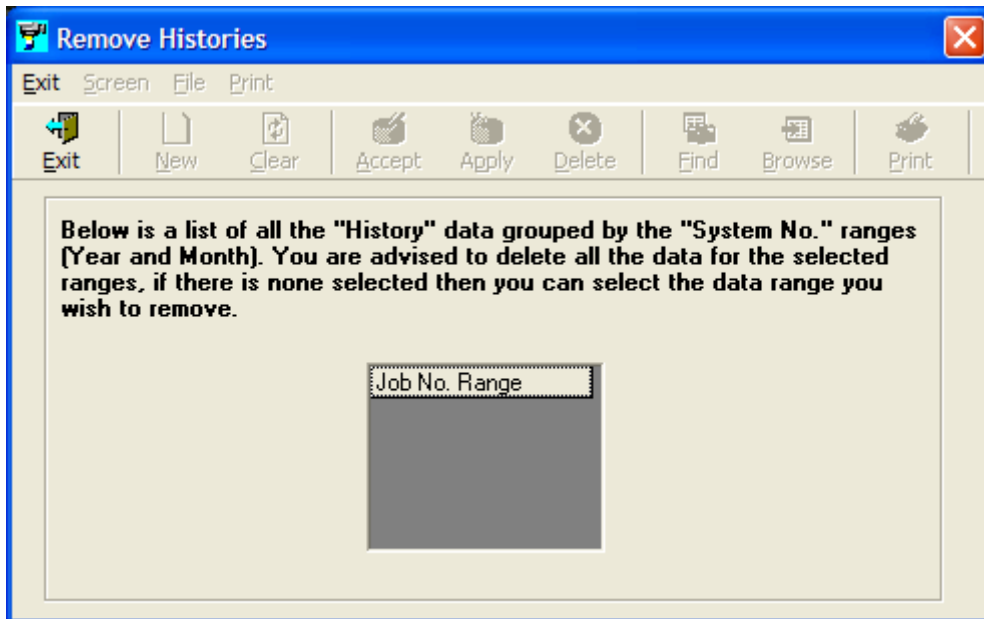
Remove Histories

Exit Screen File Print

Exit New Clear Accept Apply Delete Find Browse Print

Below is a list of all the "History" data grouped by the "System No." ranges (Year and Month). You are advised to delete all the data for the selected ranges, if there is none selected then you can select the data range you wish to remove.

Job No. Range